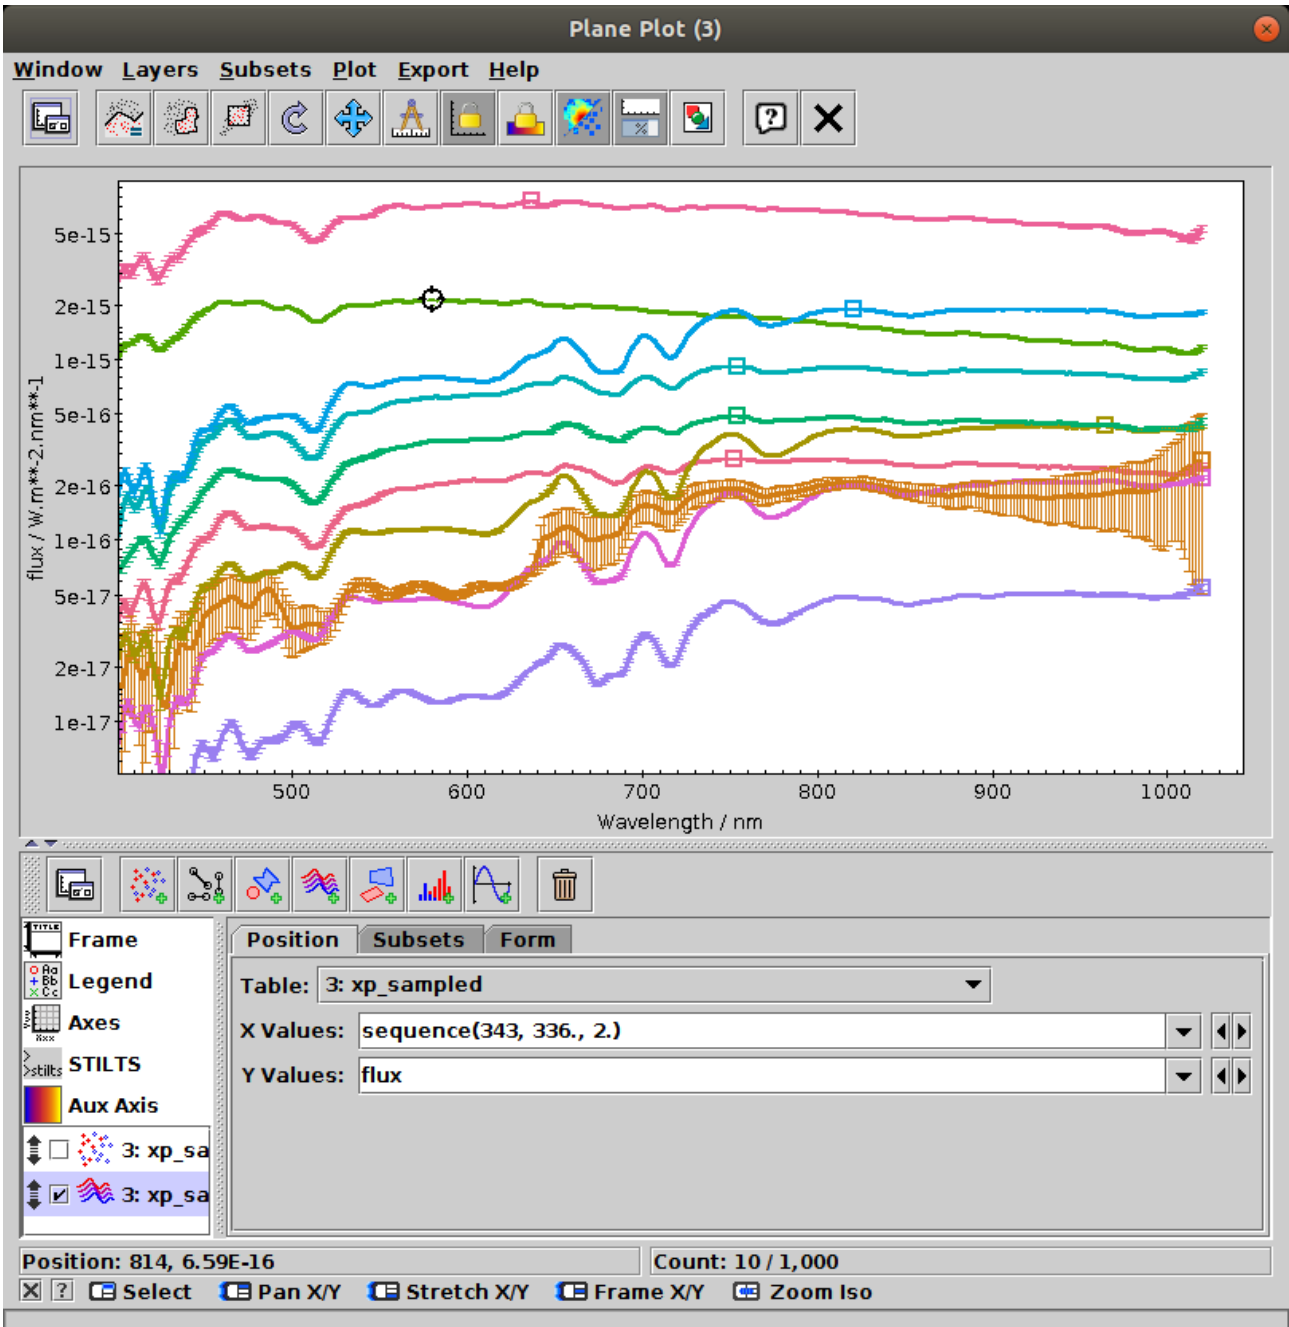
Plane Plot (3)

Window Layers Subsets Plot Export Help

5e-15
2e-15
1e-15
5e-16
2e-16
1e-16
5e-17
2e-17
1e-17

flux / W.m**-2.nm**-1

500 600 700 800 900 1000

Wavelength / nm

Frame
Legend
Axes
STILTS
Aux Axis
3: xp_sa
3: xp_sa

Position | Subsets | Form

Table: 3: xp_sampled
X Values: sequence(343, 336., 2.)
Y Values: flux

Position: 814, 6.59E-16
Count: 10 / 1,000

Select Pan X/Y Stretch X/Y Frame X/Y Zoom Iso